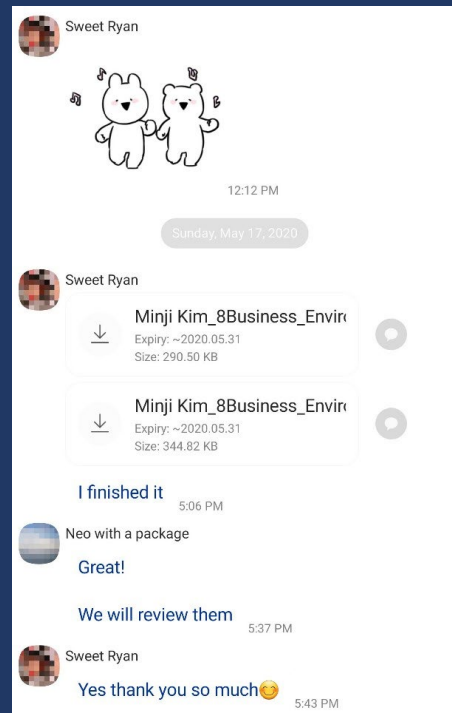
Sweet Ryan

12:12 PM

Sunday, May 17, 2020

Sweet Ryan

Minji Kim_8Business_Envir
Expiry: ~2020.05.31
Size: 290.50 KB

Minji Kim_8Business_Envir
Expiry: ~2020.05.31
Size: 344.82 KB

I finished it
5:06 PM

Neo with a package

Great!

We will review them
5:37 PM

Sweet Ryan

Yes thank you so much😊
5:43 PM